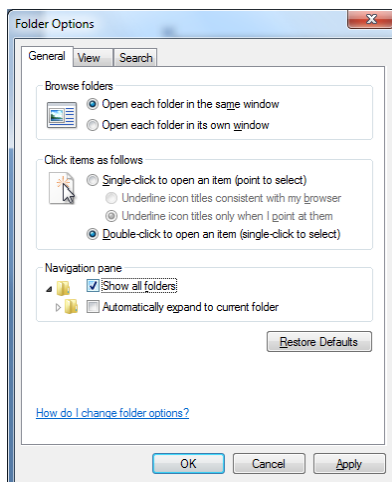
Folder Options

General | View | Search

Browse folders

Open each folder in the same window

Open each folder in its own window

Click items as follows

Single-click to open an item (point to select)

Underline icon titles consistent with my browser

Underline icon titles only when I point at them

Double-click to open an item (single-click to select)

Navigation pane

Show all folders

Automatically expand to current folder

Restore Defaults

How do I change folder options?

OK | Cancel | Apply